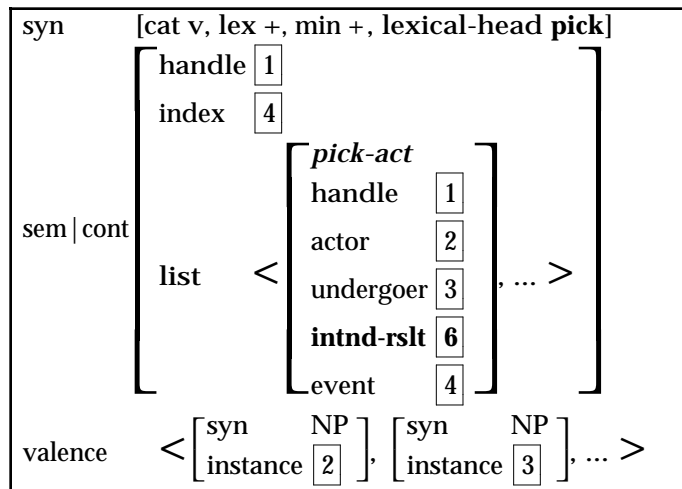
syn [cat v, lex +, min +, lexical-head **pick**]

sem | cont
handle 1
index 4
list < *pick-act*
handle 1
actor 2
undergoer 3
**intnd-rslt 6**
event 4
, ... >

valence < syn NP
instance 2
, syn NP
instance 3
, ... >